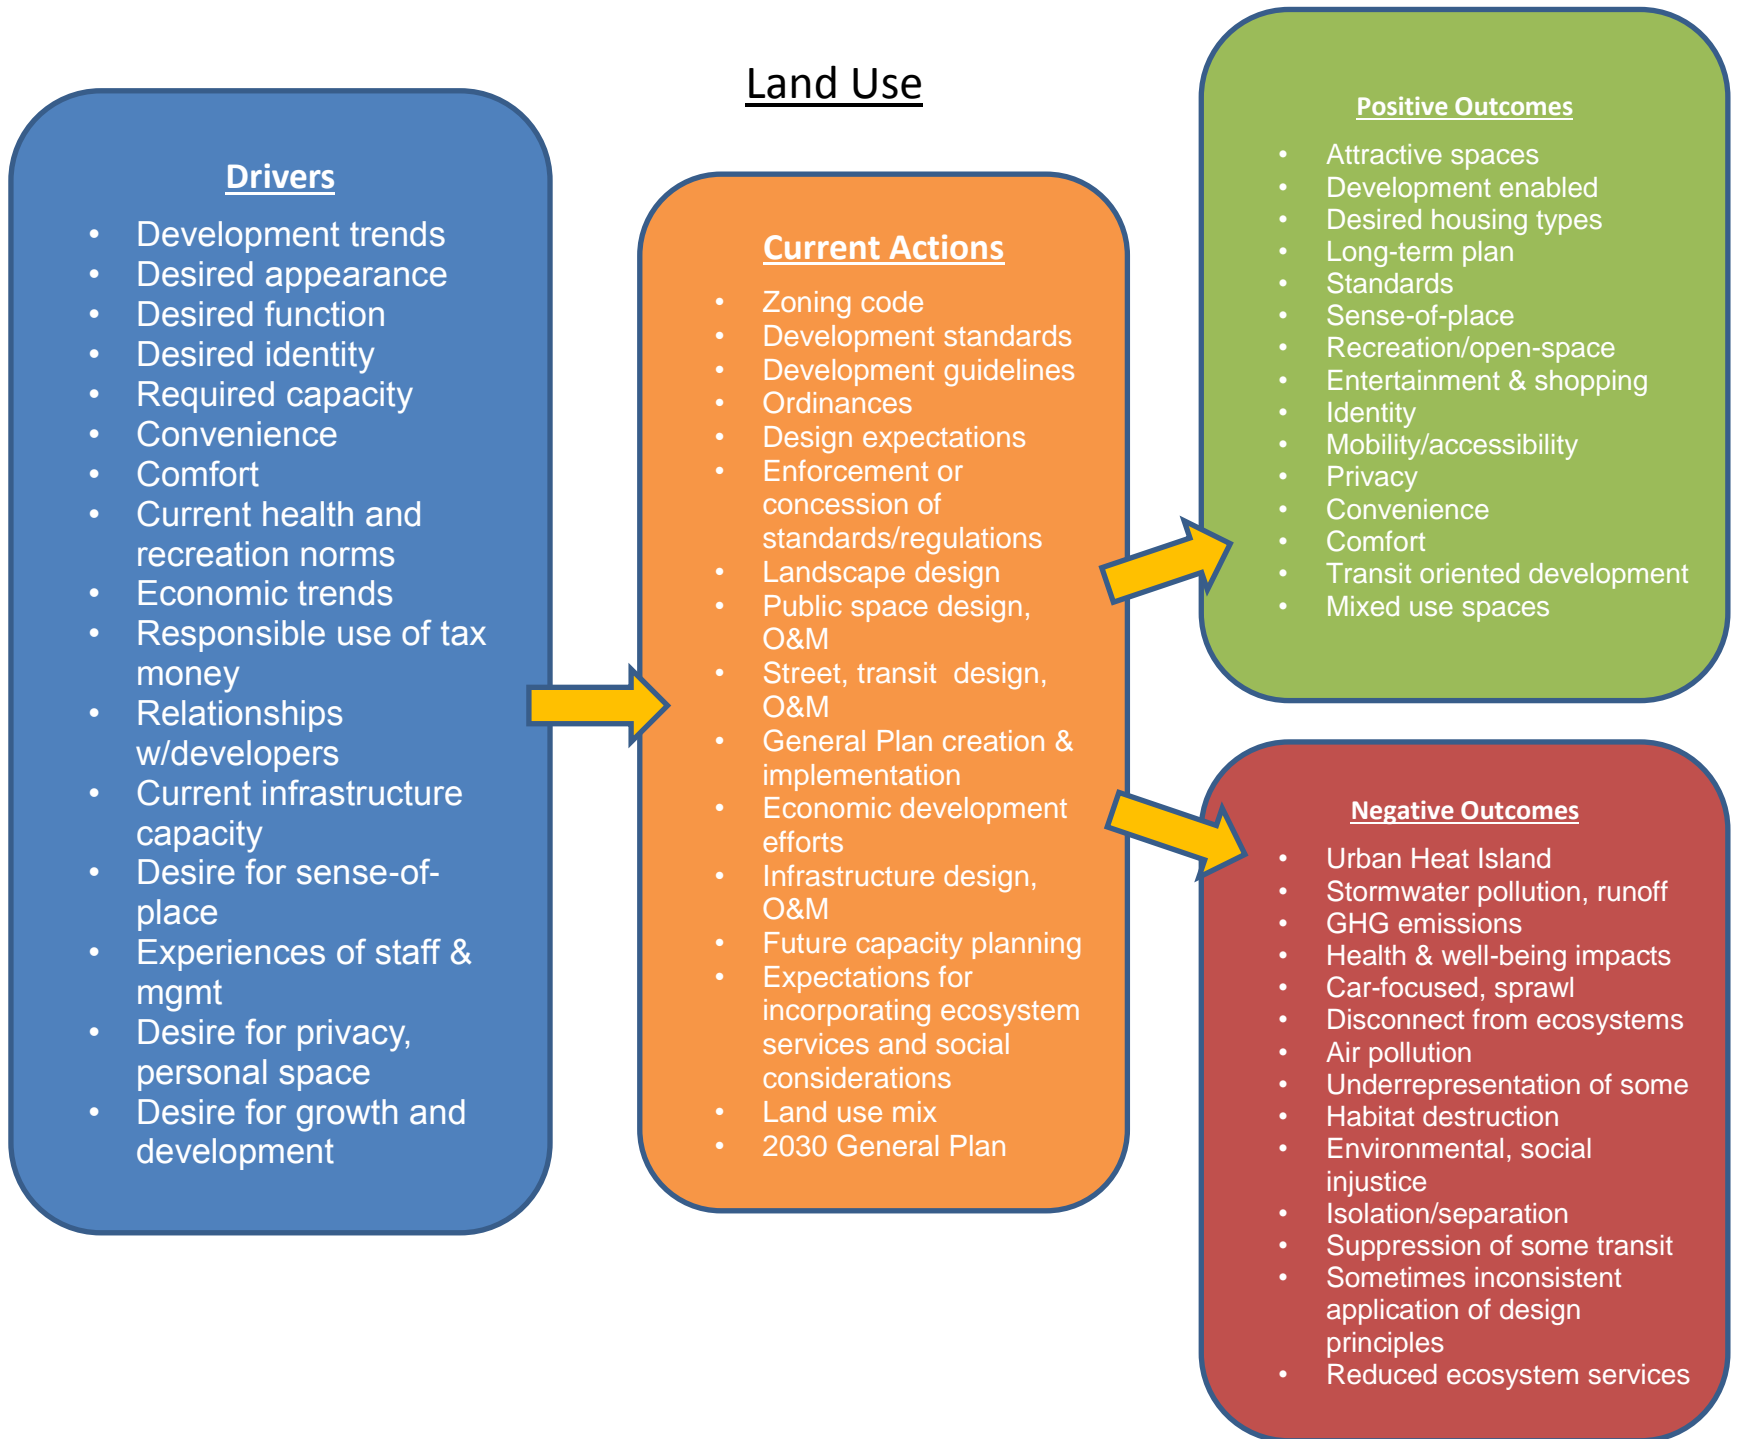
Land Use

Drivers

- Development trends
- Desired appearance
- Desired function
- Desired identity
- Required capacity
- Convenience
- Comfort
- Current health and recreation norms
- Economic trends
- Responsible use of tax money
- Relationships w/developers
- Current infrastructure capacity
- Desire for sense-of-place
- Experiences of staff & mgmt
- Desire for privacy, personal space
- Desire for growth and development

Current Actions

- Zoning code
- Development standards
- Development guidelines
- Ordinances
- Design expectations
- Enforcement or concession of standards/regulations
- Landscape design
- Public space design, O&M
- Street, transit design, O&M
- General Plan creation & implementation
- Economic development efforts
- Infrastructure design, O&M
- Future capacity planning
- Expectations for incorporating ecosystem services and social considerations
- Land use mix
- 2030 General Plan

Positive Outcomes

- Attractive spaces
- Development enabled
- Desired housing types
- Long-term plan
- Standards
- Sense-of-place
- Recreation/open-space
- Entertainment & shopping
- Identity
- Mobility/accessibility
- Privacy
- Convenience
- Comfort
- Transit oriented development
- Mixed use spaces

Negative Outcomes

- Urban Heat Island
- Stormwater pollution, runoff
- GHG emissions
- Health & well-being impacts
- Car-focused, sprawl
- Disconnect from ecosystems
- Air pollution
- Underrepresentation of some
- Habitat destruction
- Environmental, social injustice
- Isolation/separation
- Suppression of some transit
- Sometimes inconsistent application of design principles
- Reduced ecosystem services